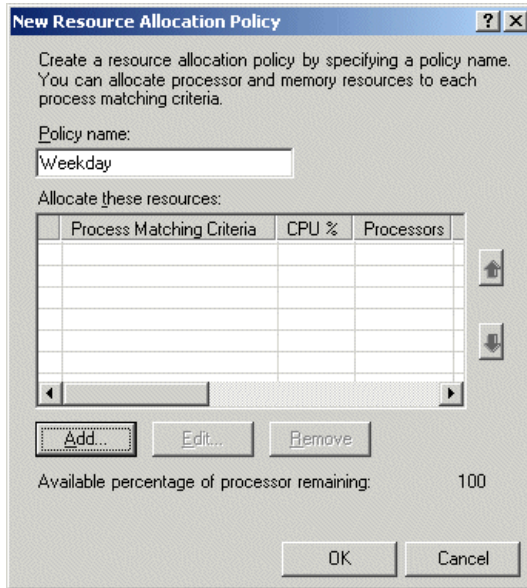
New Resource Allocation Policy

?X

Create a resource allocation policy by specifying a policy name. You can allocate processor and memory resources to each process matching criteria.

Policy name:

Weekday

Allocate these resources:

| | Process Matching Criteria | CPU % | Processors |
|---|---|---|---|
| | | | |

Add...

Edit...

Remove

Available percentage of processor remaining: 100

OK

Cancel